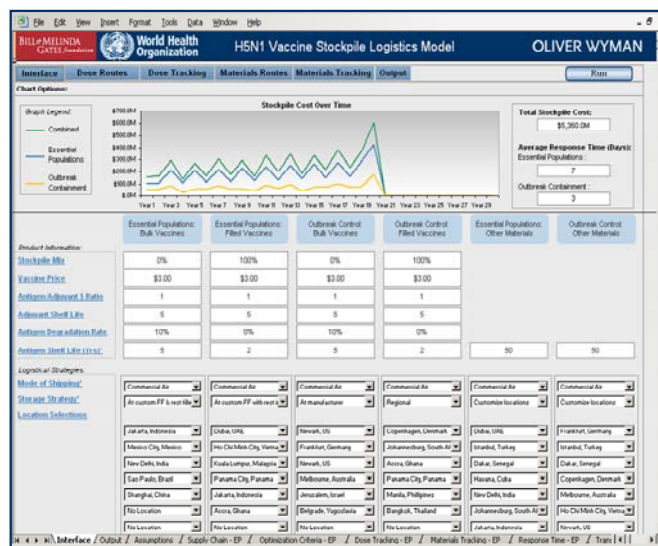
File Edit View Insert Format Tools Data Window Help

BILL & MELINDA GATES foundation | World Health Organization | H5N1 Vaccine Stockpile Logistics Model | OLIVER WYMAN

Interface | Dose Routes | Dose Tracking | Materials Routes | Materials Tracking | Output | Run

Chart Options:

Graph Legend: Combined, Essential Populations, Outbreak Containment

Stockpile Cost Over Time

$700.0M, $600.0M, $500.0M, $400.0M, $300.0M, $200.0M, $100.0M, $-, ($100.0M)

Year 1, Year 3, Year 5, Year 7, Year 9, Year 11, Year 13, Year 15, Year 17, Year 19, Year 21, Year 23, Year 25, Year 27, Year 29

Total Stockpile Cost:
$5,360.0M

Average Response Time (Days):
Essential Populations:
7
Outbreak Containment:
3

| | Essential Populations: Bulk Vaccines | Essential Populations: Filled Vaccines | Outbreak Control: Bulk Vaccines | Outbreak Control: Filled Vaccines | Essential Populations: Other Materials | Outbreak Control: Other Materials |
|---|---|---|---|---|---|---|
| Product Information: | | | | | | |
| Stockpile Mix | 0% | 100% | 0% | 100% | | |
| Vaccine Price | $3.00 | $3.00 | $3.00 | $3.00 | | |
| Antigen:Adjuvant 1 Ratio | 1 | 1 | 1 | 1 | | |
| Adjuvant Shelf Life | 5 | 5 | 5 | 5 | | |
| Antigen Degradation Rate | 10% | 0% | 10% | 0% | | |
| Antigen Shelf Life (Yrs)* | 5 | 2 | 5 | 2 | 50 | 50 |
| Logistical Strategies: | | | | | | |
| Mode of Shipping* | Commercial Air | Commercial Air | Commercial Air | Commercial Air | Commercial Air | Commercial Air |
| Storage Strategy* | At custom FF & rest fille | At custom FF with rest | At manufacturer | Regional | Customize locations | Customize locations |
| Location Selections | Jakarta, Indonesia | Dubai, UAE | Newark, US | Copenhagen, Denmark | Dubai, UAE | Frankfurt, Germany |
| | Mexico City, Mexico | Ho Chi Minh City, Vietna | Frankfurt, Germany | Johannesburg, South Af | Istanbul, Turkey | Istanbul, Turkey |
| | New Delhi, India | Kuala Lumpur, Malaysia | Newark, US | Accra, Ghana | Dakar, Senegal | Dakar, Senegal |
| | Sao Paulo, Brazil | Panama City, Panama | Melbourne, Australia | Panama City, Panama | Havana, Cuba | Copenhagen, Denmark |
| | Shanghai, China | Jakarta, Indonesia | Jerusalem, Israel | Manila, Philippines | New Delhi, India | Melbourne, Australia |
| | No Location | Accra, Ghana | Belgrade, Yugoslavia | Bangkok, Thailand | Johannesburg, South Af | Ho Chi Minh City, Vietna |
| | No Location | No Location | No Location | No Location | Jakarta, Indonesia | Newark, US |

Interface / Output / Assumptions / Supply Chain - EP / Optimization Criteria - EP / Dose Tracking - EP / Materials Tracking - EP / Response Time - EP / Tran